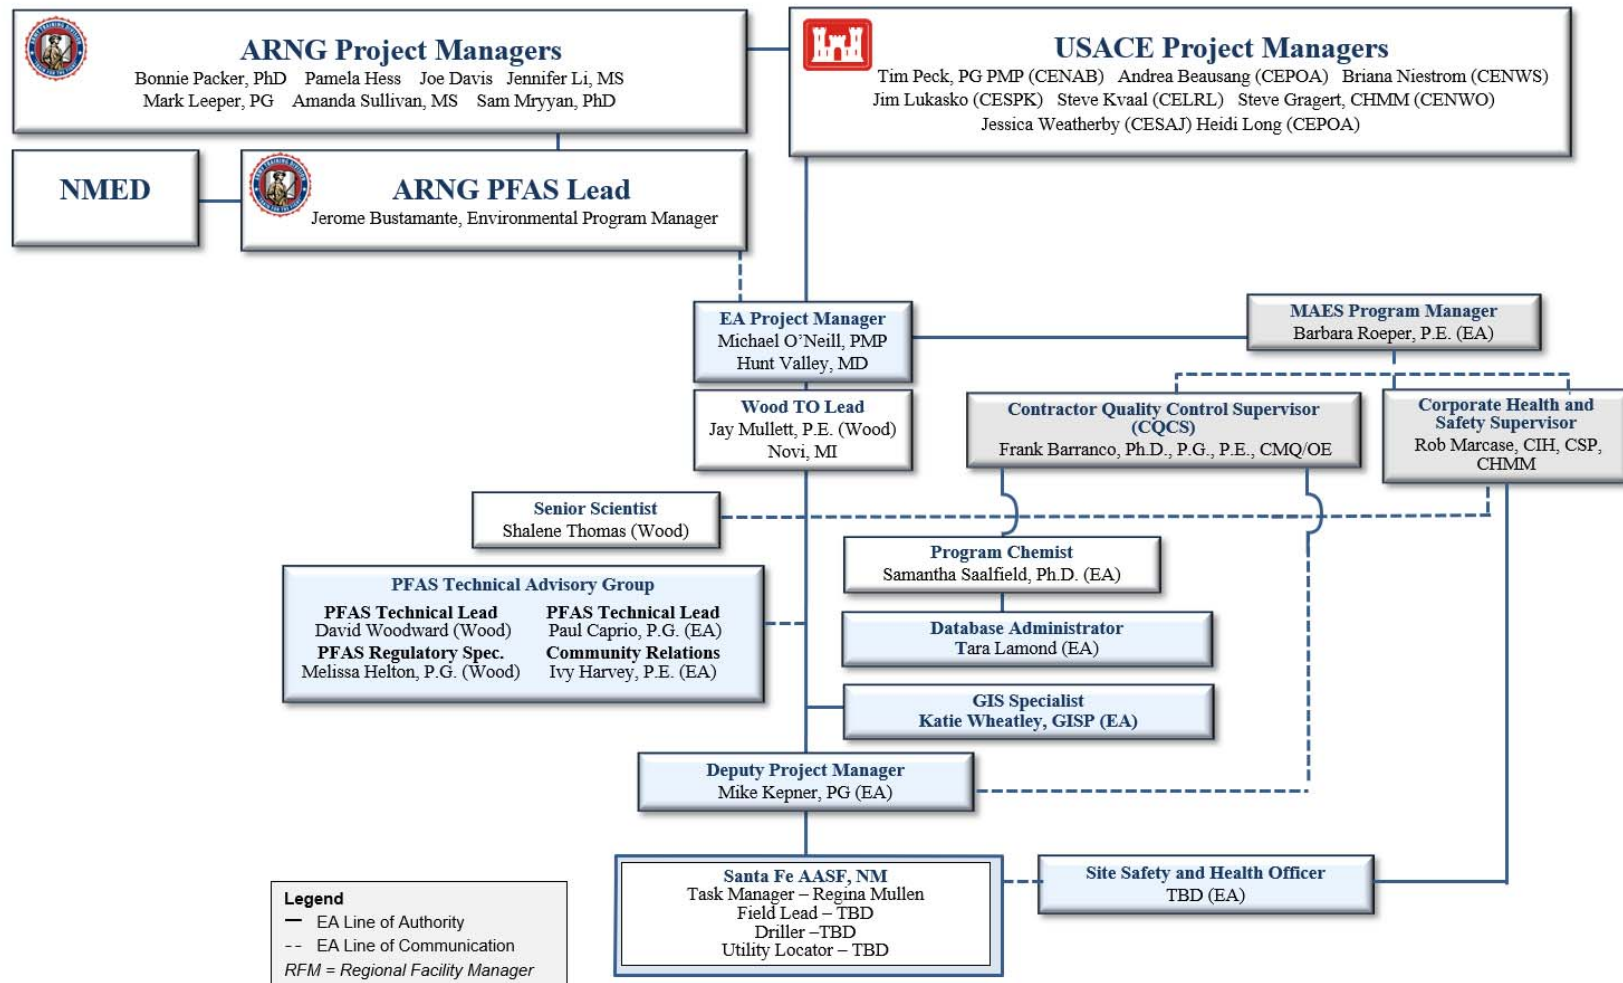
ARNG Project Managers
Bonnie Packer, PhD   Pamela Hess   Joe Davis   Jennifer Li, MS
Mark Leeper, PG   Amanda Sullivan, MS   Sam Mryyan, PhD

USACE Project Managers
Tim Peck, PG PMP (CENAB)   Andrea Beausang (CEPOA)   Briana Niestrom (CENWS)
Jim Lukasko (CESPK)   Steve Kvaal (CELRL)   Steve Gragert, CHMM (CENWO)
Jessica Weatherby (CESAJ) Heidi Long (CEPOA)

NMED

ARNG PFAS Lead
Jerome Bustamante, Environmental Program Manager

EA Project Manager
Michael O'Neill, PMP
Hunt Valley, MD

MAES Program Manager
Barbara Roeper, P.E. (EA)

Wood TO Lead
Jay Mullett, P.E. (Wood)
Novi, MI

Contractor Quality Control Supervisor (CQCS)
Frank Barranco, Ph.D., P.G., P.E., CMQ/OE

Corporate Health and Safety Supervisor
Rob Marcase, CIH, CSP, CHMM

Senior Scientist
Shalene Thomas (Wood)

Program Chemist
Samantha Saalfield, Ph.D. (EA)

PFAS Technical Advisory Group
PFAS Technical Lead
David Woodward (Wood)
PFAS Technical Lead
Paul Caprio, P.G. (EA)
PFAS Regulatory Spec.
Melissa Helton, P.G. (Wood)
Community Relations
Ivy Harvey, P.E. (EA)

Database Administrator
Tara Lamond (EA)

GIS Specialist
Katie Wheatley, GISP (EA)

Deputy Project Manager
Mike Kepner, PG (EA)

Santa Fe AASF, NM
Task Manager – Regina Mullen
Field Lead – TBD
Driller –TBD
Utility Locator – TBD

Site Safety and Health Officer
TBD (EA)

Legend
— EA Line of Authority
-- EA Line of Communication
RFM = Regional Facility Manager